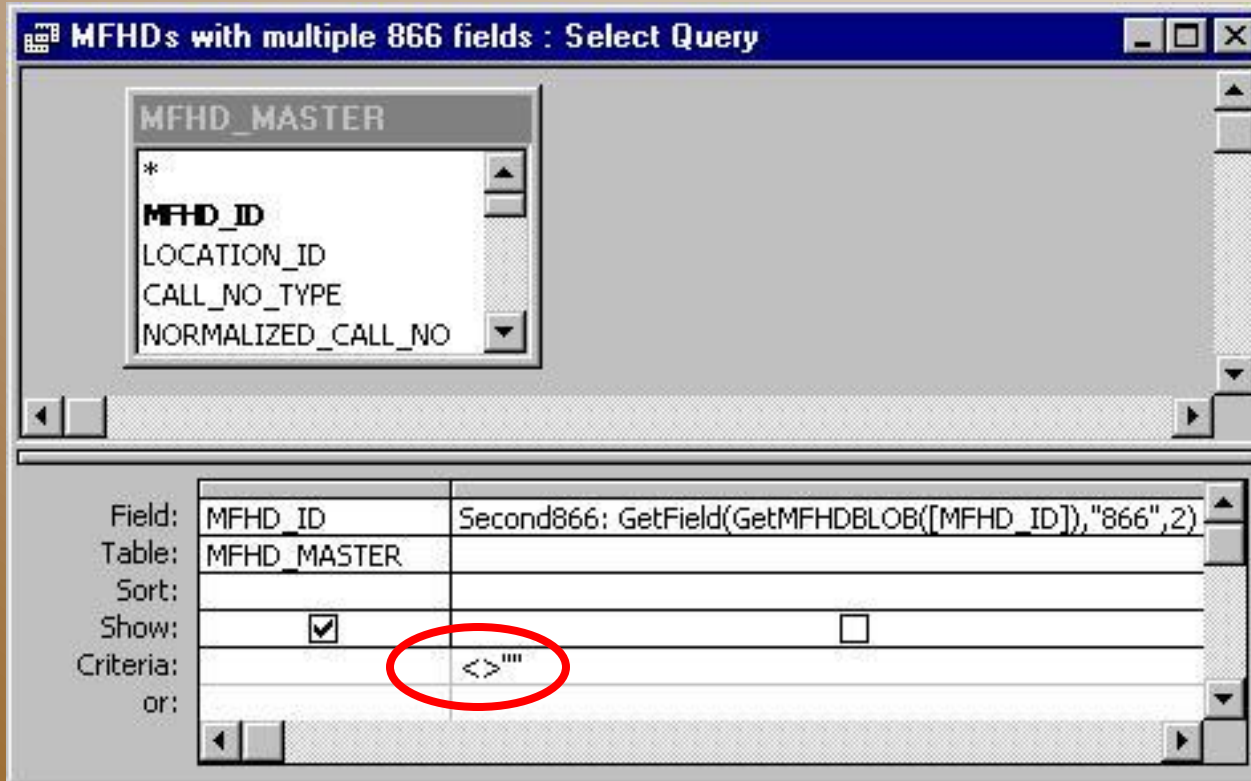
MFHDs with multiple 866 fields : Select Query

MFHD_MASTER
*
MFHD_ID
LOCATION_ID
CALL_NO_TYPE
NORMALIZED_CALL_NO

| | | |
|---|---|---|
| Field: | MFHD_ID | Second866: GetField(GetMFHDBLOB([MFHD_ID]),"866",2) |
| Table: | MFHD_MASTER | |
| Sort: | | |
| Show: | ☑ | ☐ |
| Criteria: | | <>"" |
| or: | | |